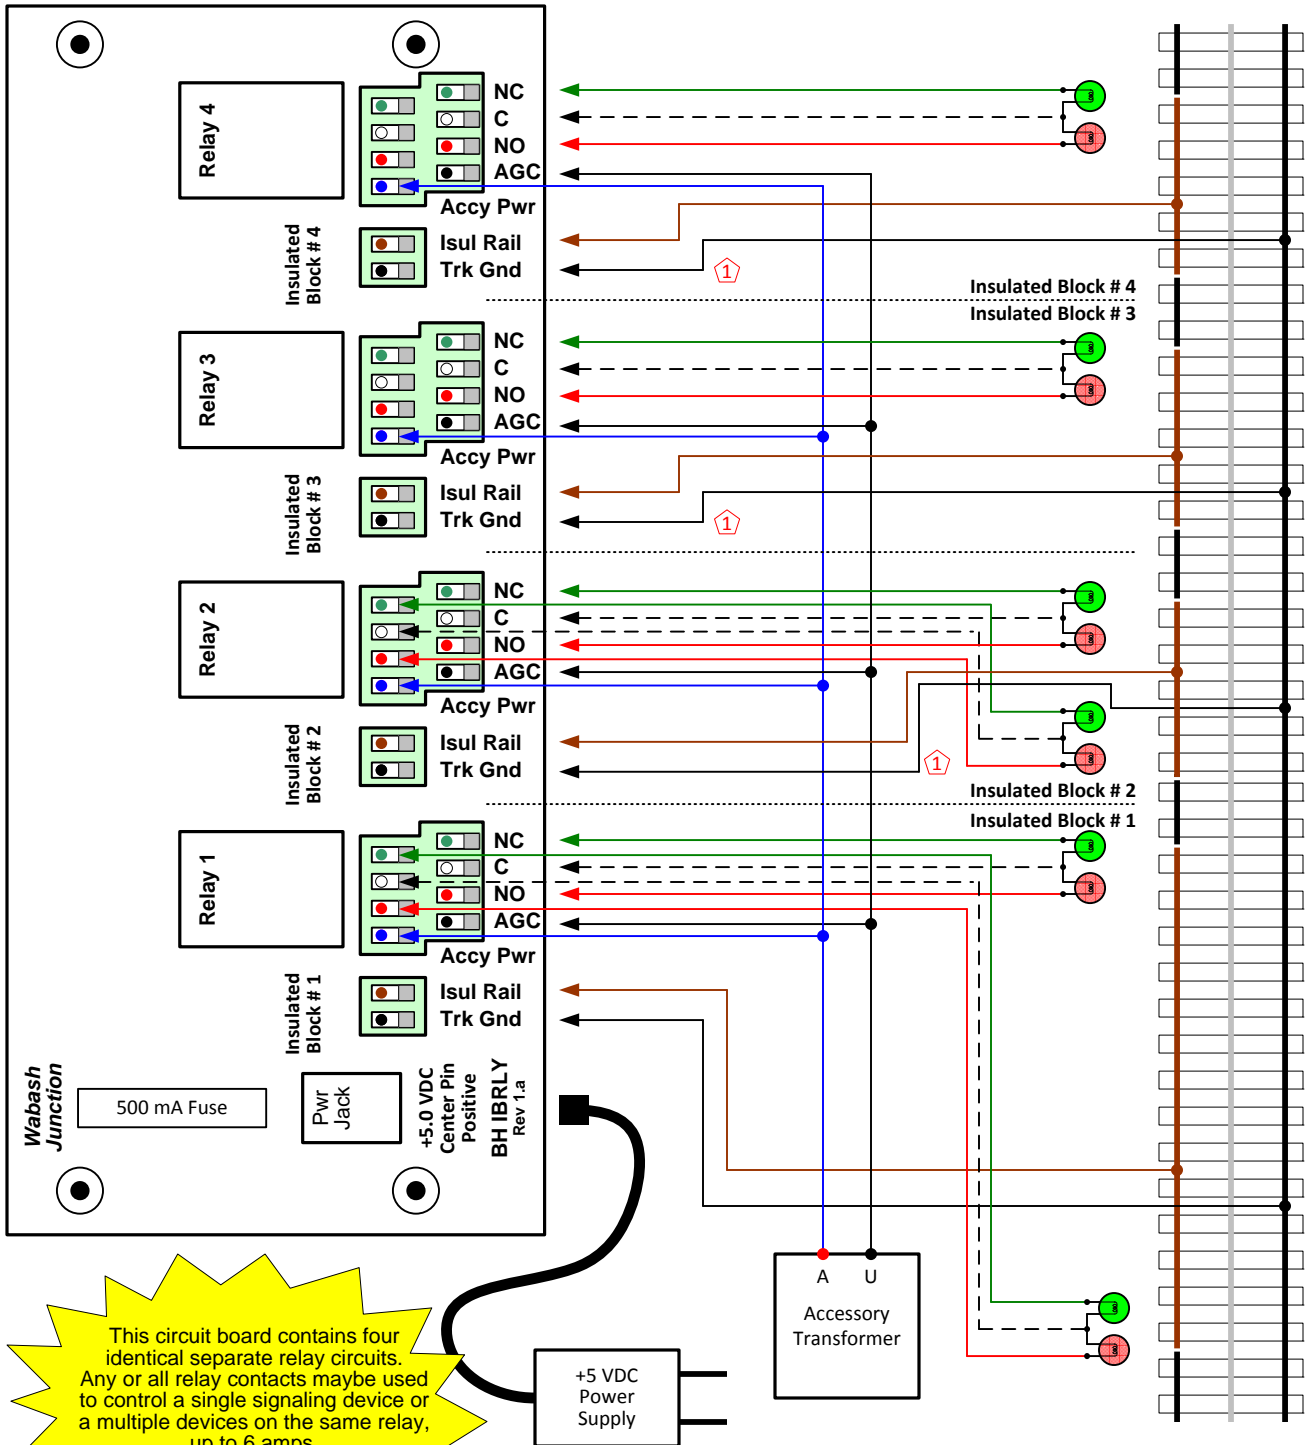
Relay 4

NC
C
NO
AGC
Accy Pwr

Insulated Block # 4

Isul Rail
Trk Gnd

1

Insulated Block # 4
Insulated Block # 3

Relay 3

NC
C
NO
AGC
Accy Pwr

Insulated Block # 3

Isul Rail
Trk Gnd

1

Relay 2

NC
C
NO
AGC
Accy Pwr

Insulated Block # 2

Isul Rail
Trk Gnd

1

Insulated Block # 2
Insulated Block # 1

Relay 1

NC
C
NO
AGC
Accy Pwr

Insulated Block # 1

Isul Rail
Trk Gnd

Wabash Junction

500 mA Fuse

Pwr Jack

+5.0 VDC Center Pin Positive

BH IBRLY Rev 1.a

A U
Accessory Transformer

+5 VDC Power Supply

This circuit board contains four identical separate relay circuits. Any or all relay contacts maybe used to control a single signaling device or a multiple devices on the same relay, up to 6 amps.